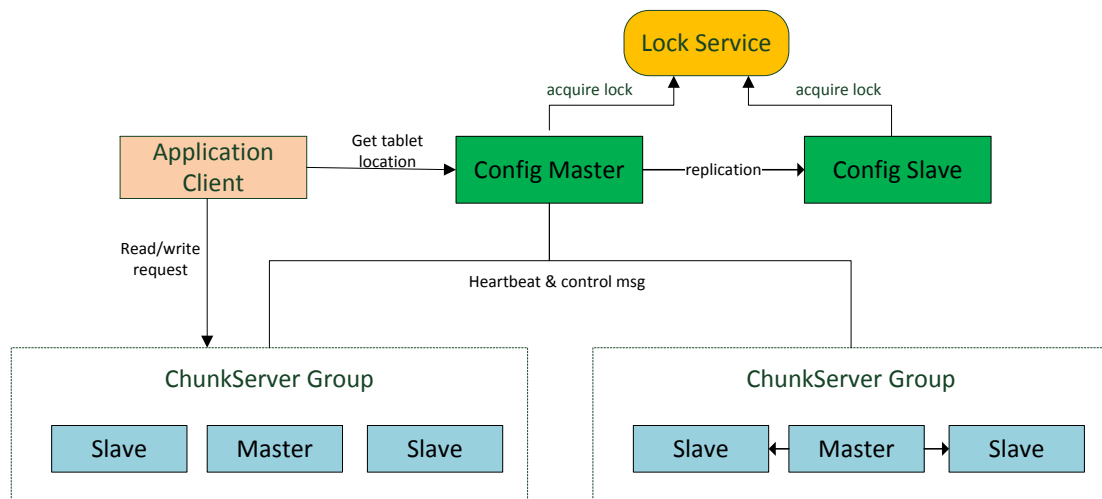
Lock Service

acquire lock

acquire lock

Application Client

Get tablet location

Config Master

replication

Config Slave

Read/write request

Heartbeat & control msg

ChunkServer Group

Slave

Master

Slave

ChunkServer Group

Slave

Master

Slave